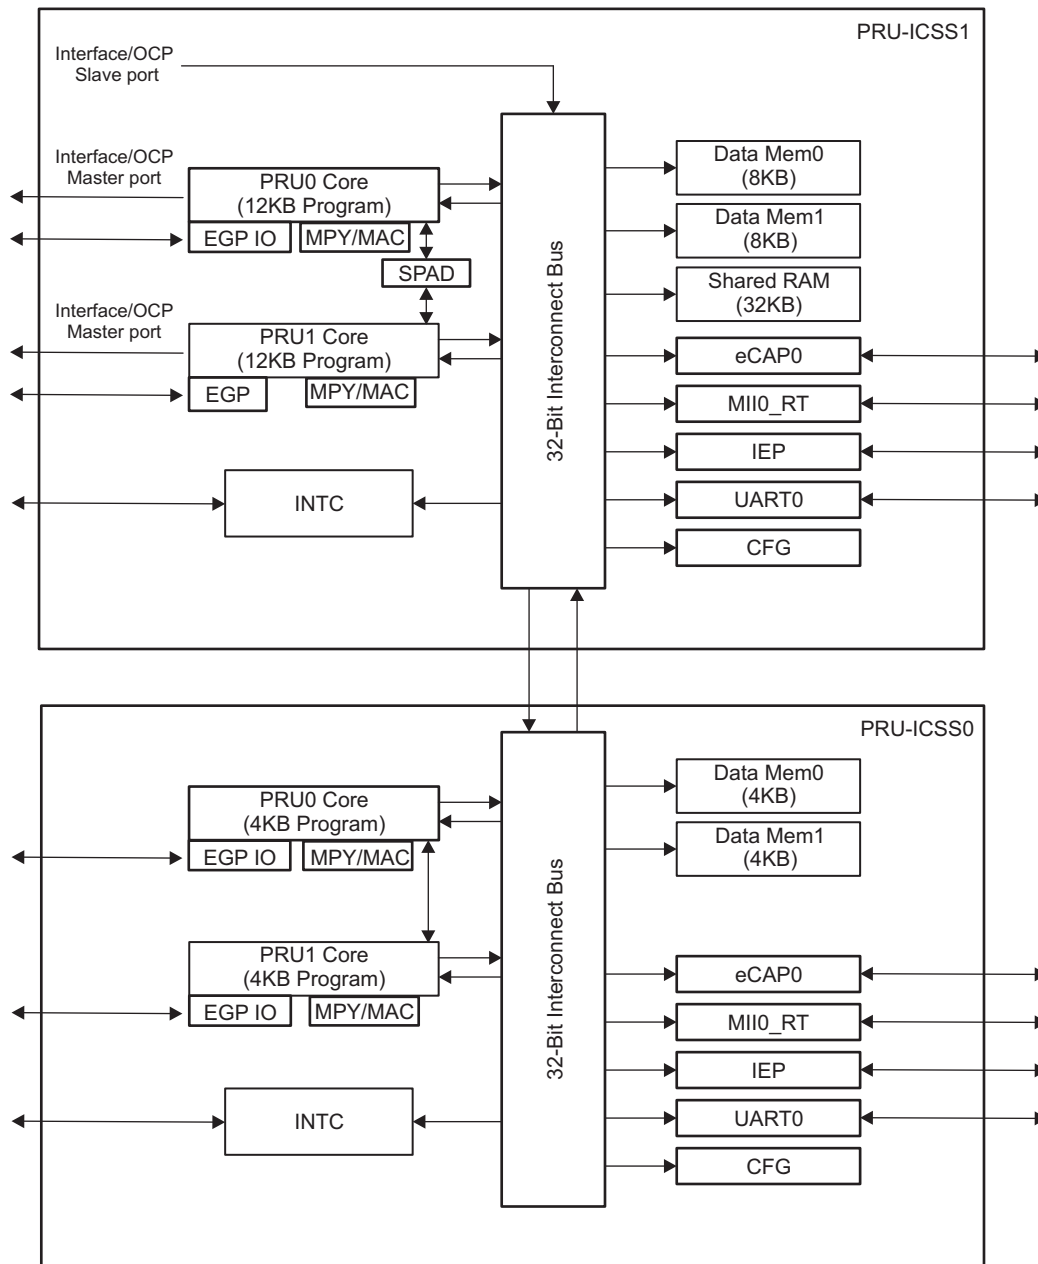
PRU-ICSS1

Interface/OCP Slave port

Interface/OCP Master port

PRU0 Core (12KB Program)

EGP IO

MPY/MAC

SPAD

Interface/OCP Master port

PRU1 Core (12KB Program)

EGP

MPY/MAC

INTC

32-Bit Interconnect Bus

Data Mem0 (8KB)

Data Mem1 (8KB)

Shared RAM (32KB)

eCAP0

MII0_RT

IEP

UART0

CFG

PRU-ICSS0

PRU0 Core (4KB Program)

EGP IO

MPY/MAC

PRU1 Core (4KB Program)

EGP IO

MPY/MAC

INTC

32-Bit Interconnect Bus

Data Mem0 (4KB)

Data Mem1 (4KB)

eCAP0

MII0_RT

IEP

UART0

CFG